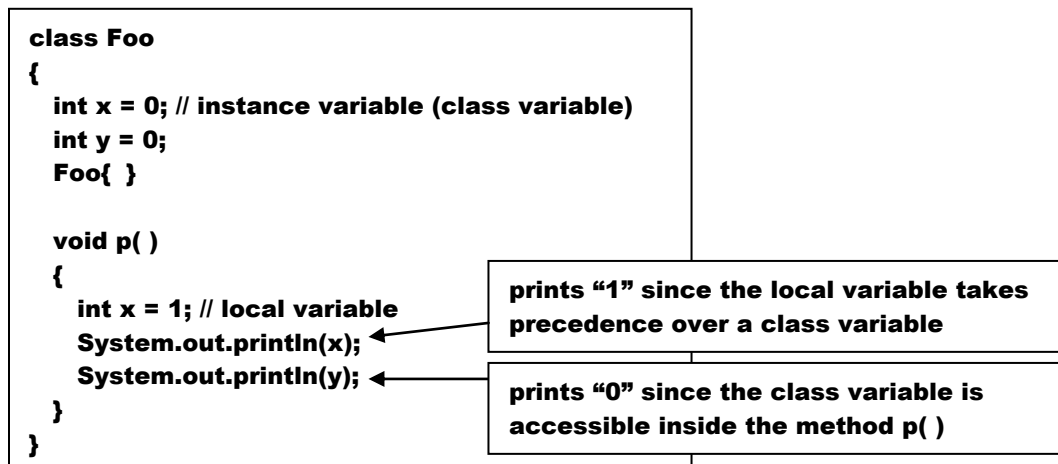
class Foo
{
int x = 0; // instance variable (class variable)
int y = 0;
Foo{ }

void p( )
{
int x = 1; // local variable
System.out.println(x);
System.out.println(y);
}
}

prints “1” since the local variable takes precedence over a class variable

prints “0” since the class variable is accessible inside the method p( )